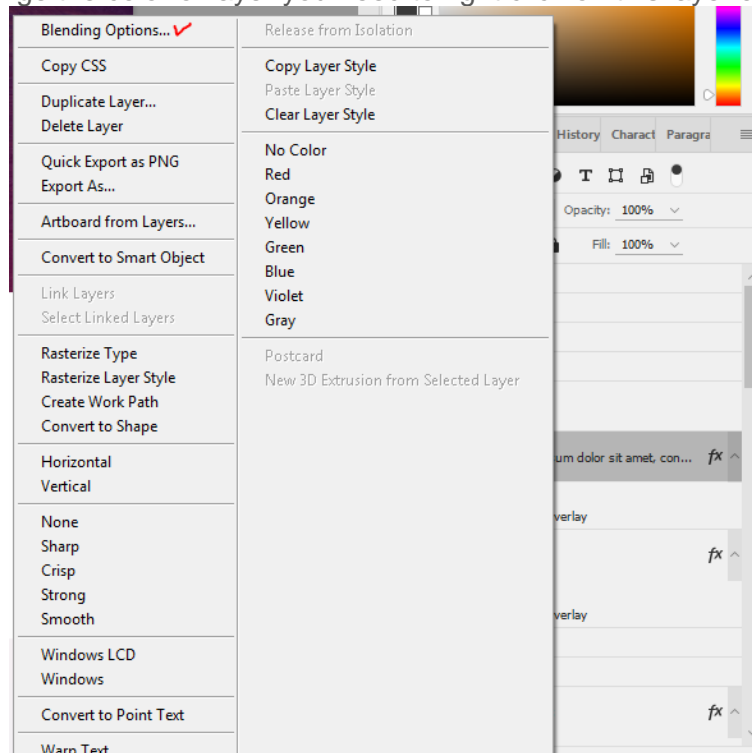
Blending Options...
Copy CSS
Duplicate Layer...
Delete Layer
Quick Export as PNG
Export As...
Artboard from Layers...
Convert to Smart Object
Link Layers
Select Linked Layers
Rasterize Type
Rasterize Layer Style
Create Work Path
Convert to Shape
Horizontal
Vertical
None
Sharp
Crisp
Strong
Smooth
Windows LCD
Windows
Convert to Point Text
Warp Text

Release from Isolation
Copy Layer Style
Paste Layer Style
Clear Layer Style
No Color
Red
Orange
Yellow
Green
Blue
Violet
Gray
Postcard
New 3D Extrusion from Selected Layer

History Charact Paragra
Opacity: 100%
Fill: 100%
um dolor sit amet, con... fx
verlay
fx
verlay
fx